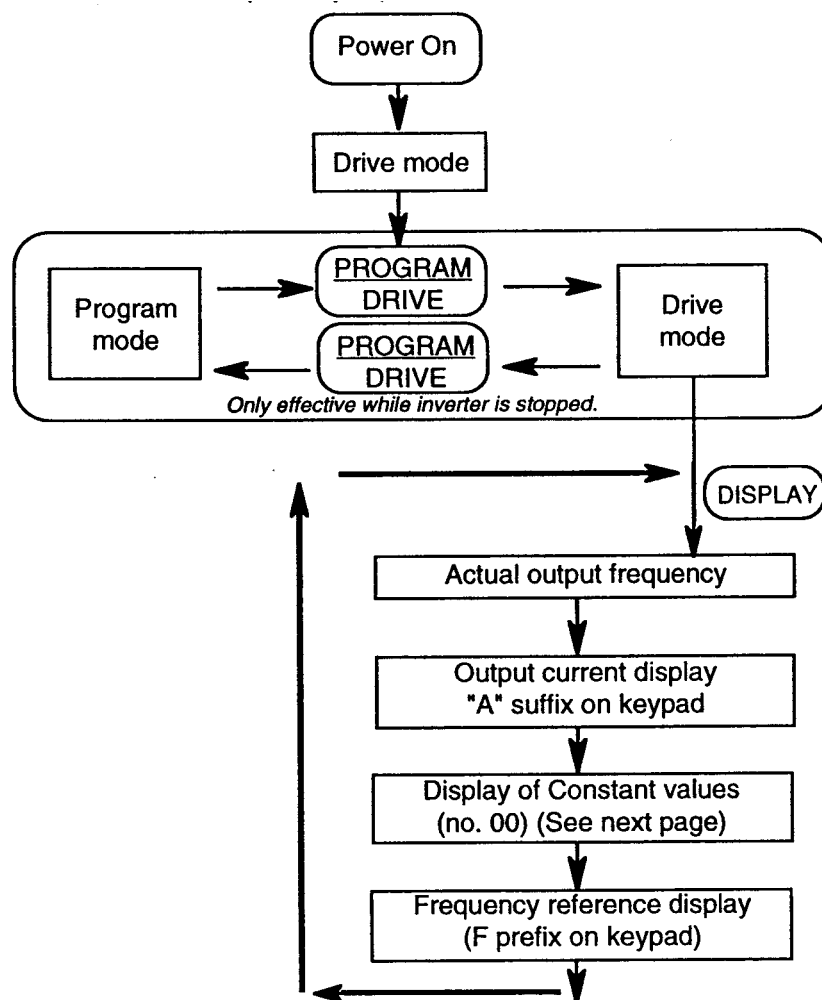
Power On

Drive mode

Program mode

PROGRAM
DRIVE

PROGRAM
DRIVE

Drive mode

Only effective while inverter is stopped.

DISPLAY

Actual output frequency

Output current display
"A" suffix on keypad

Display of Constant values
(no. 00) (See next page)

Frequency reference display
(F prefix on keypad)